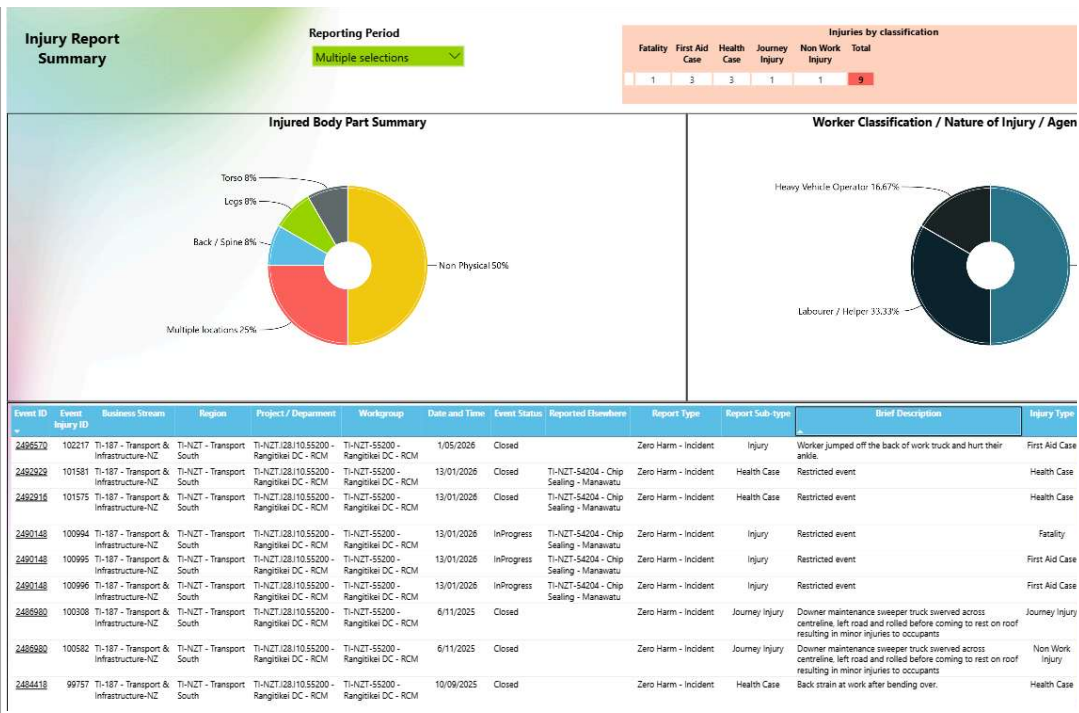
Injury Report Summary

Reporting Period

Multiple selections

Injuries by classification

| Fatality | First Aid Case | Health Case | Journey Injury | Non Work Injury | Total |
|---|---|---|---|---|---|
| 1 | 3 | 3 | 1 | 1 | 9 |

Injured Body Part Summary

Torso 8%
Legs 8%
Back / Spine 8%
Multiple locations 25%
Non Physical 50%

Worker Classification / Nature of Injury / Agen

Heavy Vehicle Operator 16.67%
Labourer / Helper 33.33%

| Event ID | Event Injury ID | Business Stream | Region | Project / Department | Workgroup | Date and Time | Event Status | Reported Elsewhere | Report Type | Report Sub-type | Brief Description | Injury Type |
|---|---|---|---|---|---|---|---|---|---|---|---|---|
| 2496570 | 102217 | TI-187 - Transport & Infrastructure-NZ | TI-NZT - Transport South | TI-NZT.I28.I10.55200 - Rangitikei DC - RCM | TI-NZT-55200 - Rangitikei DC - RCM | 1/05/2026 | Closed | | Zero Harm - Incident | Injury | Worker jumped off the back of work truck and hurt their ankle. | First Aid Case |
| 2492929 | 101581 | TI-187 - Transport & Infrastructure-NZ | TI-NZT - Transport South | TI-NZT.I28.I10.55200 - Rangitikei DC - RCM | TI-NZT-55200 - Rangitikei DC - RCM | 13/01/2026 | Closed | TI-NZT-54204 - Chip Sealing - Manawatu | Zero Harm - Incident | Health Case | Restricted event | Health Case |
| 2492916 | 101575 | TI-187 - Transport & Infrastructure-NZ | TI-NZT - Transport South | TI-NZT.I28.I10.55200 - Rangitikei DC - RCM | TI-NZT-55200 - Rangitikei DC - RCM | 13/01/2026 | Closed | TI-NZT-54204 - Chip Sealing - Manawatu | Zero Harm - Incident | Health Case | Restricted event | Health Case |
| 2490148 | 100994 | TI-187 - Transport & Infrastructure-NZ | TI-NZT - Transport South | TI-NZT.I28.I10.55200 - Rangitikei DC - RCM | TI-NZT-55200 - Rangitikei DC - RCM | 13/01/2026 | InProgress | TI-NZT-54204 - Chip Sealing - Manawatu | Zero Harm - Incident | Injury | Restricted event | Fatality |
| 2490148 | 100995 | TI-187 - Transport & Infrastructure-NZ | TI-NZT - Transport South | TI-NZT.I28.I10.55200 - Rangitikei DC - RCM | TI-NZT-55200 - Rangitikei DC - RCM | 13/01/2026 | InProgress | TI-NZT-54204 - Chip Sealing - Manawatu | Zero Harm - Incident | Injury | Restricted event | First Aid Case |
| 2490148 | 100996 | TI-187 - Transport & Infrastructure-NZ | TI-NZT - Transport South | TI-NZT.I28.I10.55200 - Rangitikei DC - RCM | TI-NZT-55200 - Rangitikei DC - RCM | 13/01/2026 | InProgress | TI-NZT-54204 - Chip Sealing - Manawatu | Zero Harm - Incident | Injury | Restricted event | First Aid Case |
| 2486980 | 100308 | TI-187 - Transport & Infrastructure-NZ | TI-NZT - Transport South | TI-NZT.I28.I10.55200 - Rangitikei DC - RCM | TI-NZT-55200 - Rangitikei DC - RCM | 6/11/2025 | Closed | | Zero Harm - Incident | Journey Injury | Downer maintenance sweeper truck swerved across centreline, left road and rolled before coming to rest on roof resulting in minor injuries to occupants | Journey Injury |
| 2486980 | 100582 | TI-187 - Transport & Infrastructure-NZ | TI-NZT - Transport South | TI-NZT.I28.I10.55200 - Rangitikei DC - RCM | TI-NZT-55200 - Rangitikei DC - RCM | 6/11/2025 | Closed | | Zero Harm - Incident | Journey Injury | Downer maintenance sweeper truck swerved across centreline, left road and rolled before coming to rest on roof resulting in minor injuries to occupants | Non Work Injury |
| 2484418 | 99757 | TI-187 - Transport & Infrastructure-NZ | TI-NZT - Transport South | TI-NZT.I28.I10.55200 - Rangitikei DC - RCM | TI-NZT-55200 - Rangitikei DC - RCM | 10/09/2025 | Closed | | Zero Harm - Incident | Health Case | Back strain at work after bending over. | Health Case |